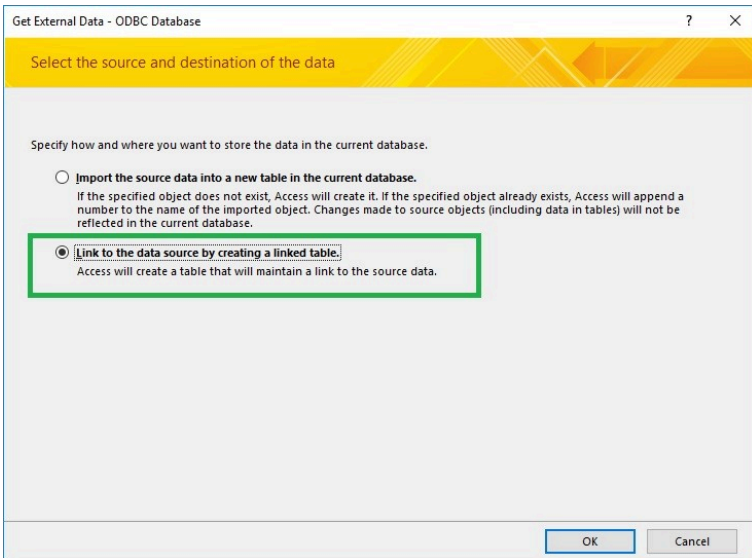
Get External Data - ODBC Database

? ×

Select the source and destination of the data

Specify how and where you want to store the data in the current database.

Import the source data into a new table in the current database.

If the specified object does not exist, Access will create it. If the specified object already exists, Access will append a number to the name of the imported object. Changes made to source objects (including data in tables) will not be reflected in the current database.

Link to the data source by creating a linked table.

Access will create a table that will maintain a link to the source data.

OK

Cancel